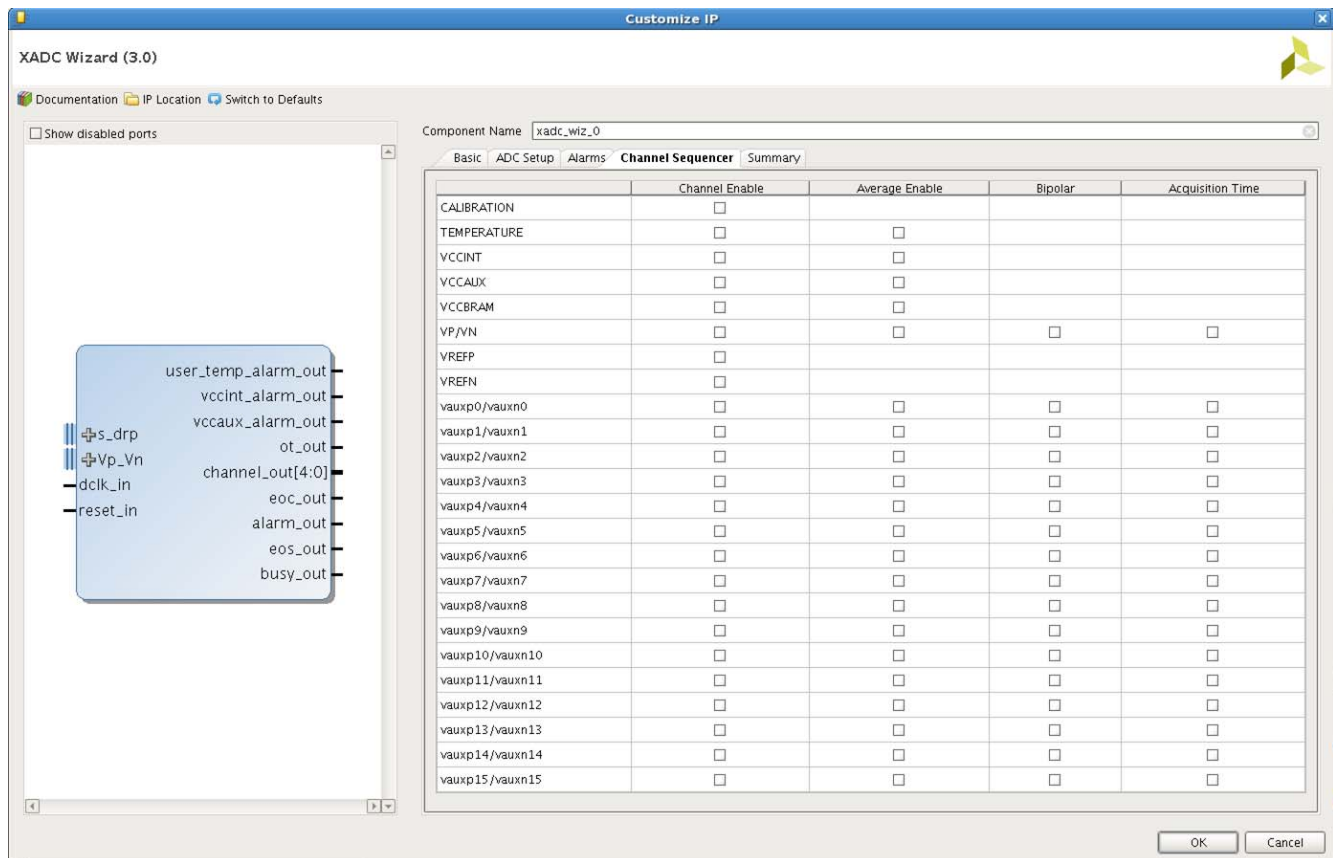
Customize IP

XADC Wizard (3.0)

Documentation IP Location Switch to Defaults

Show disabled ports

user_temp_alarm_out
vccint_alarm_out
vccaux_alarm_out
ot_out
channel_out[4:0]
eoc_out
alarm_out
eos_out
busy_out
s_drp
Vp_Vn
dclk_in
reset_in

Component Name xadc_wiz_0

Basic ADC Setup Alarms Channel Sequencer Summary

| | Channel Enable | Average Enable | Bipolar | Acquisition Time |
|---|---|---|---|---|
| CALIBRATION | ☐ | | | |
| TEMPERATURE | ☐ | ☐ | | |
| VCCINT | ☐ | ☐ | | |
| VCCAUX | ☐ | ☐ | | |
| VCCBRAM | ☐ | ☐ | | |
| VP/VN | ☐ | ☐ | ☐ | ☐ |
| VREFP | ☐ | | | |
| VREFN | ☐ | | | |
| vauxp0/vauxn0 | ☐ | ☐ | ☐ | ☐ |
| vauxp1/vauxn1 | ☐ | ☐ | ☐ | ☐ |
| vauxp2/vauxn2 | ☐ | ☐ | ☐ | ☐ |
| vauxp3/vauxn3 | ☐ | ☐ | ☐ | ☐ |
| vauxp4/vauxn4 | ☐ | ☐ | ☐ | ☐ |
| vauxp5/vauxn5 | ☐ | ☐ | ☐ | ☐ |
| vauxp6/vauxn6 | ☐ | ☐ | ☐ | ☐ |
| vauxp7/vauxn7 | ☐ | ☐ | ☐ | ☐ |
| vauxp8/vauxn8 | ☐ | ☐ | ☐ | ☐ |
| vauxp9/vauxn9 | ☐ | ☐ | ☐ | ☐ |
| vauxp10/vauxn10 | ☐ | ☐ | ☐ | ☐ |
| vauxp11/vauxn11 | ☐ | ☐ | ☐ | ☐ |
| vauxp12/vauxn12 | ☐ | ☐ | ☐ | ☐ |
| vauxp13/vauxn13 | ☐ | ☐ | ☐ | ☐ |
| vauxp14/vauxn14 | ☐ | ☐ | ☐ | ☐ |
| vauxp15/vauxn15 | ☐ | ☐ | ☐ | ☐ |

OK Cancel